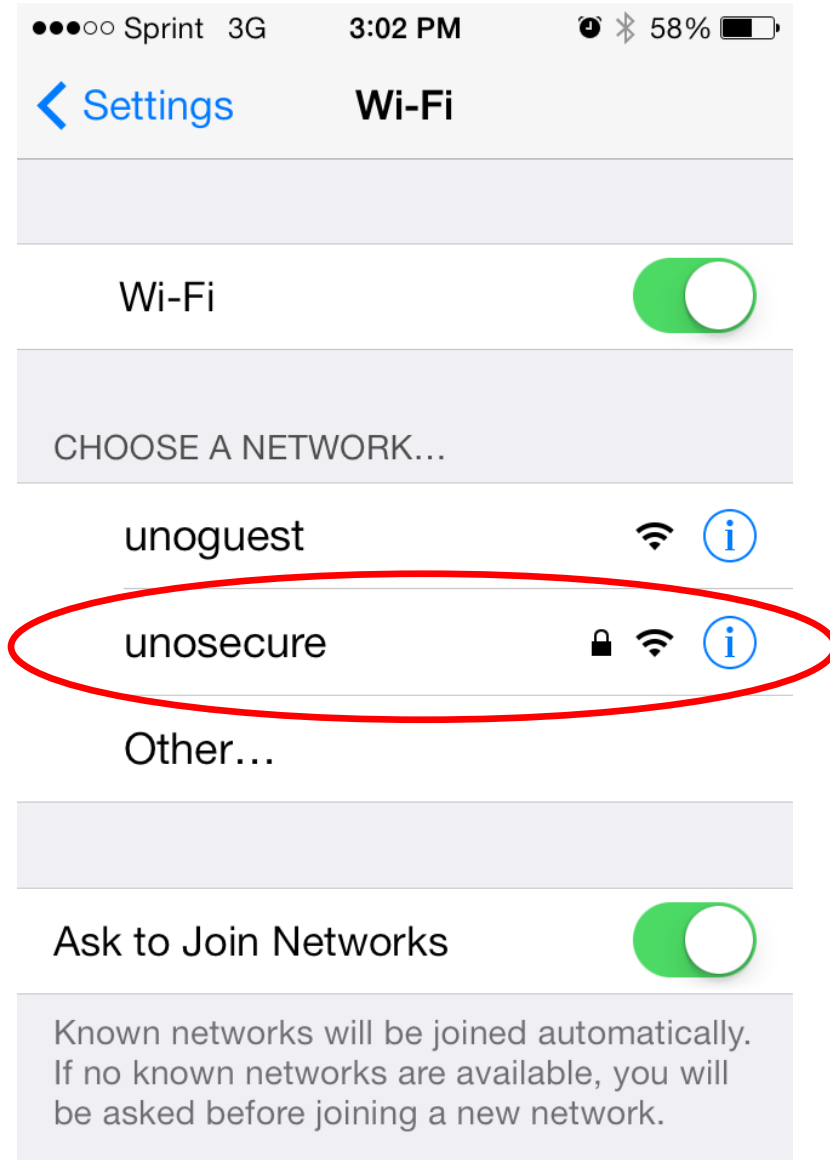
●●●○○ Sprint 3G 3:02 PM 58%

Settings Wi-Fi

Wi-Fi

CHOOSE A NETWORK...

unoguest

unosecure

Other...

Ask to Join Networks

Known networks will be joined automatically. If no known networks are available, you will be asked before joining a new network.